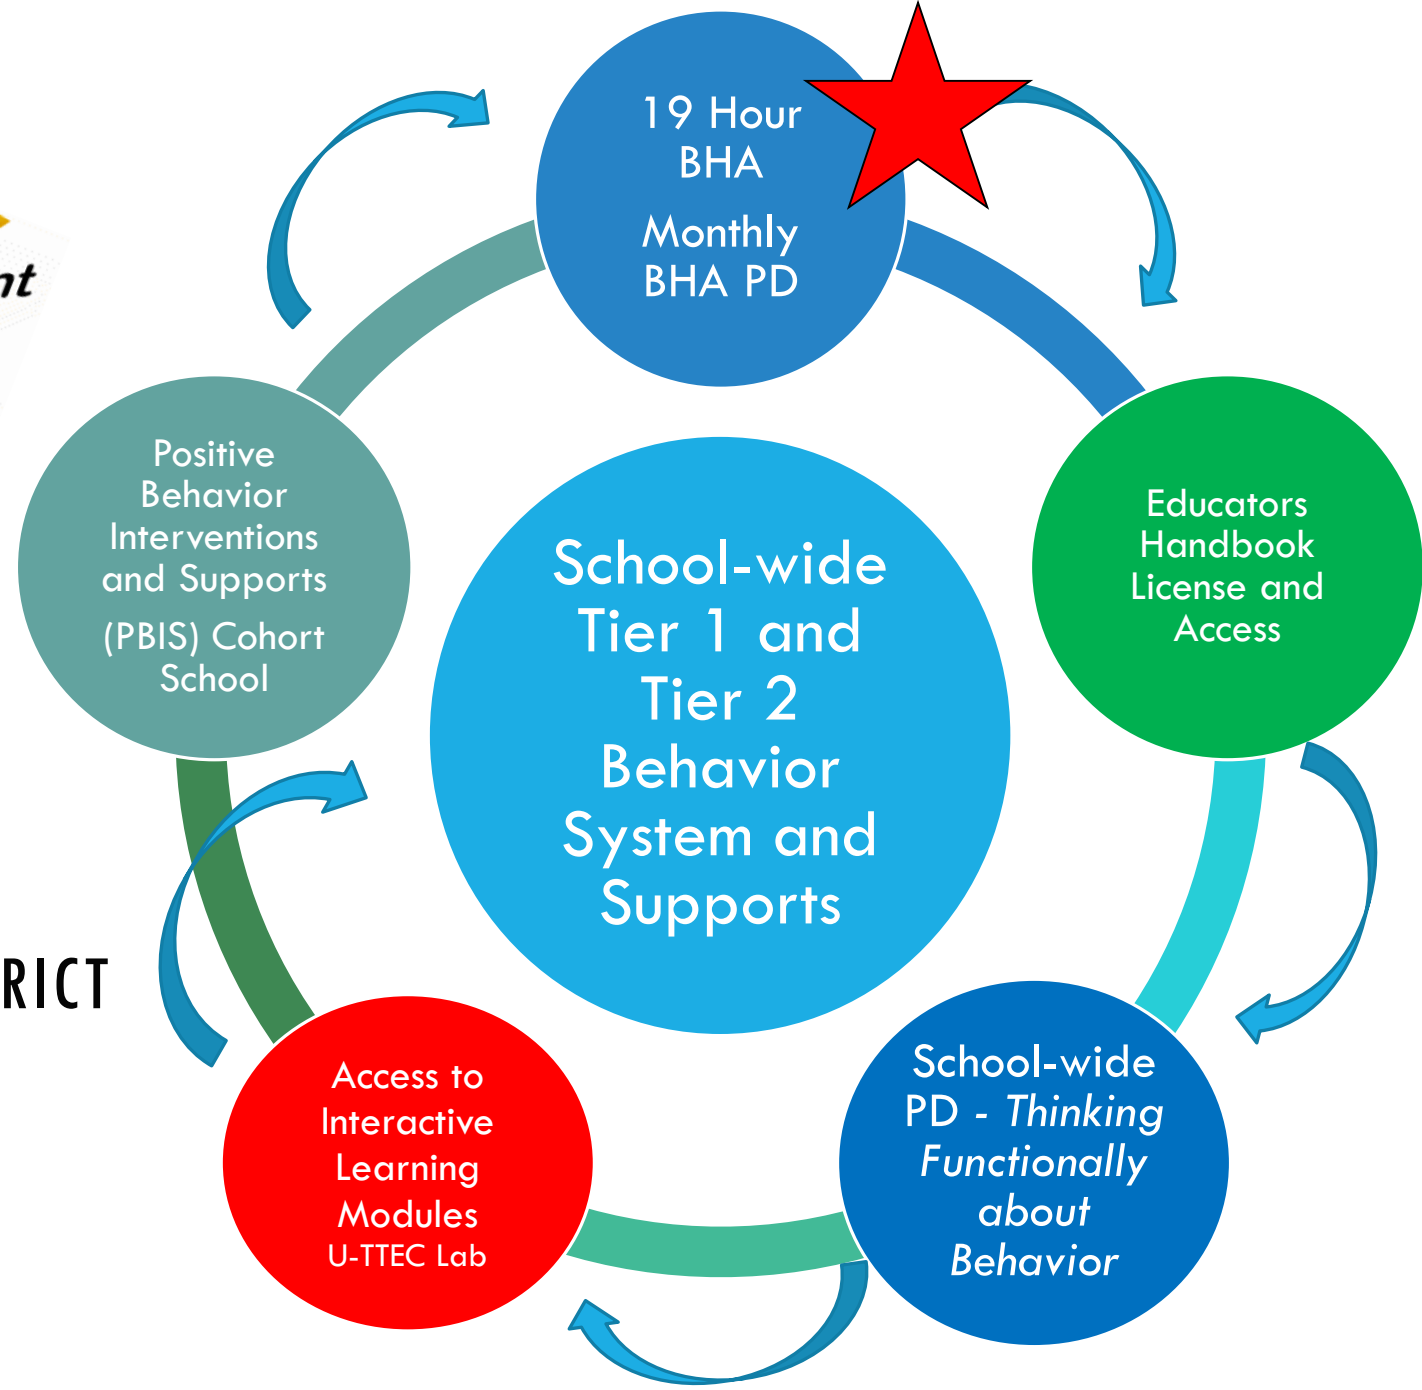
nt

RICT

19 Hour BHA

Monthly BHA PD

Educators Handbook License and Access

School-wide PD - *Thinking Functionally about Behavior*

Access to Interactive Learning Modules
U-TTEC Lab

Positive Behavior Interventions and Supports (PBIS) Cohort School

School-wide Tier 1 and Tier 2 Behavior System and Supports